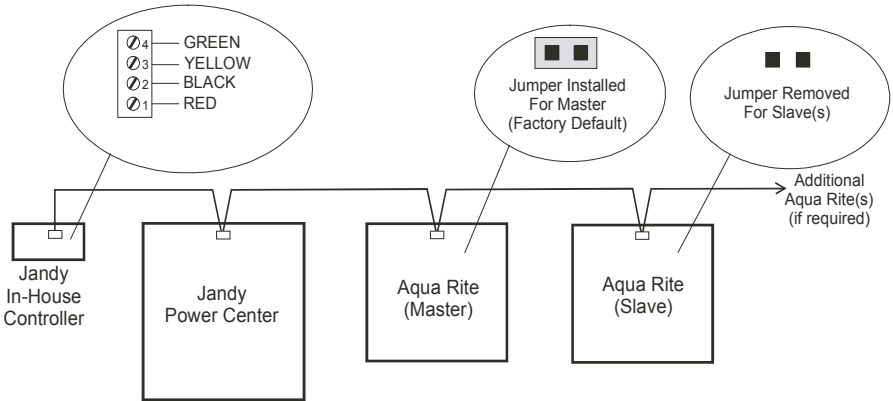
4 GREEN
3 YELLOW
2 BLACK
1 RED

Jumper Installed For Master (Factory Default)

Jumper Removed For Slave(s)

Additional Aqua Rite(s) (if required)

Jandy In-House Controller

Jandy Power Center

Aqua Rite (Master)

Aqua Rite (Slave)